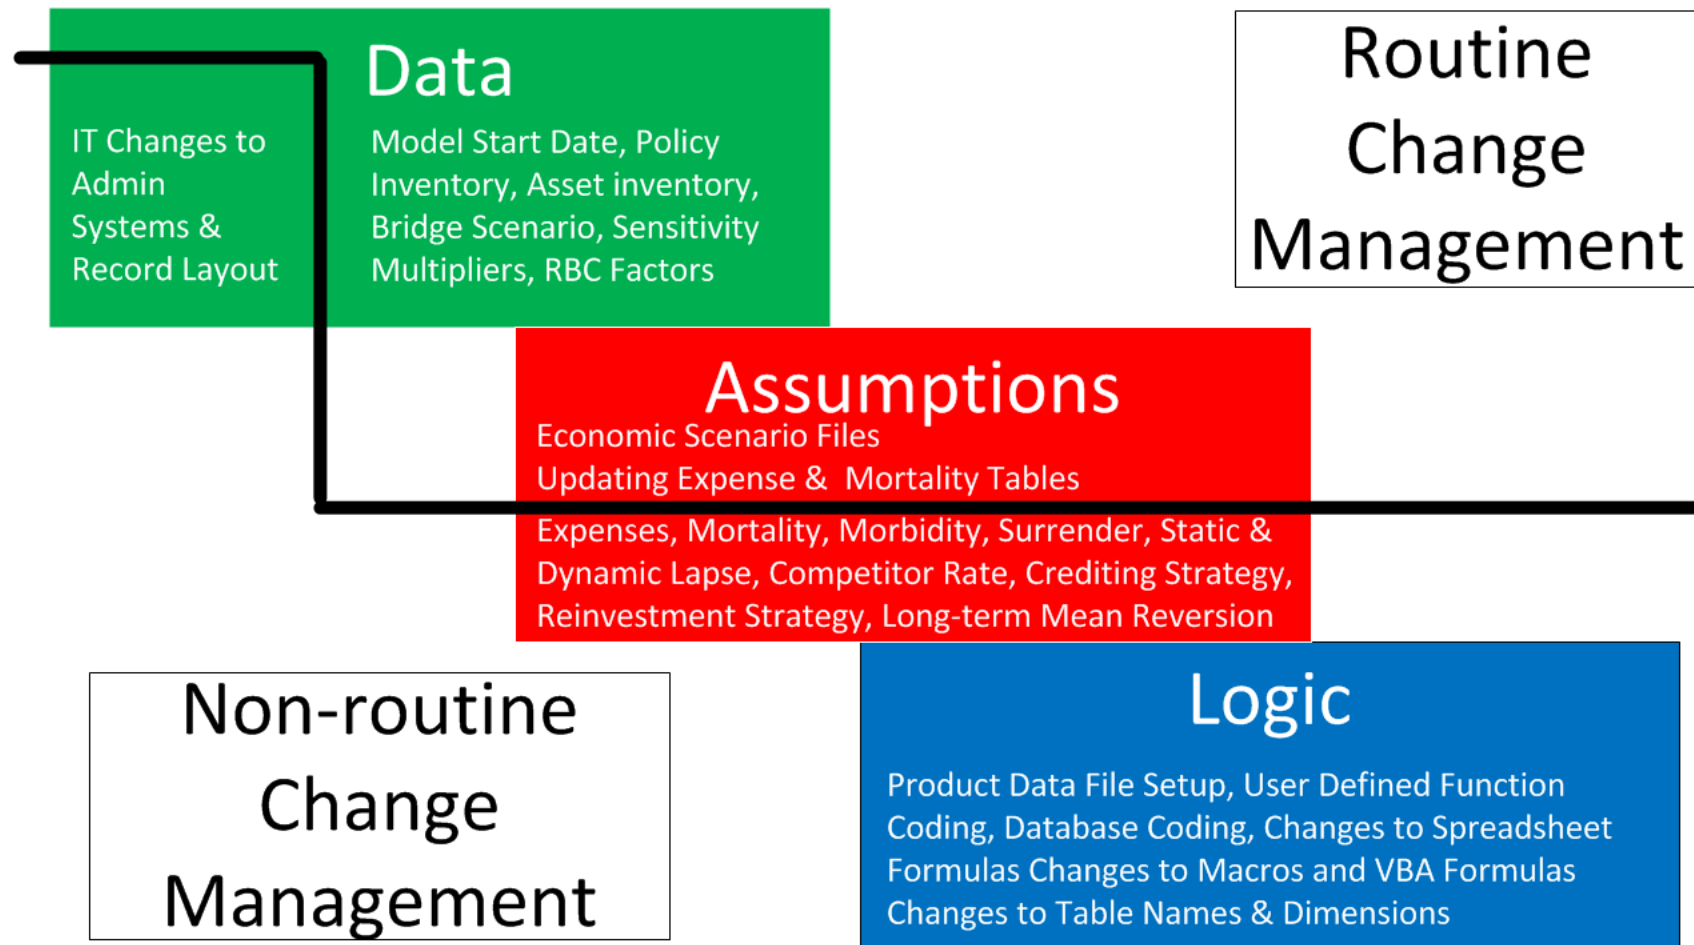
Data

IT Changes to Admin Systems & Record Layout

Model Start Date, Policy Inventory, Asset inventory, Bridge Scenario, Sensitivity Multipliers, RBC Factors

Routine Change Management

Assumptions

Economic Scenario Files
Updating Expense & Mortality Tables

Expenses, Mortality, Morbidity, Surrender, Static & Dynamic Lapse, Competitor Rate, Crediting Strategy, Reinvestment Strategy, Long-term Mean Reversion

Non-routine Change Management

Logic

Product Data File Setup, User Defined Function Coding, Database Coding, Changes to Spreadsheet Formulas Changes to Macros and VBA Formulas Changes to Table Names & Dimensions